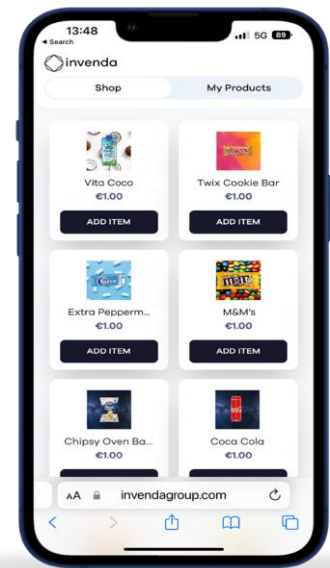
13:48
◂ Search
5G 89

invenda

Shop
My Products

Vita Coco
€1.00
ADD ITEM

Twix Cookie Bar
€1.00
ADD ITEM

Extra Pepperm...
€1.00
ADD ITEM

M&M's
€1.00
ADD ITEM

Chipsy Oven Ba...
€1.00

Coca Cola
€1.00

AA invendagroup.com